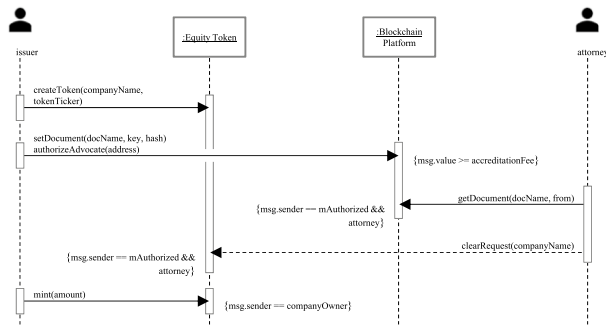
issuer

:Equity Token

:Blockchain Platform

attorney

createToken(companyName, tokenTicker)

setDocument(docName, key, hash)
authorizeAdvocate(address)

{msg.value >= accreditationFee}

getDocument(docName, from)

{msg.sender == mAuthorized && attorney}

clearRequest(companyName)

{msg.sender == mAuthorized && attorney}

mint(amount)

{msg.sender == companyOwner}